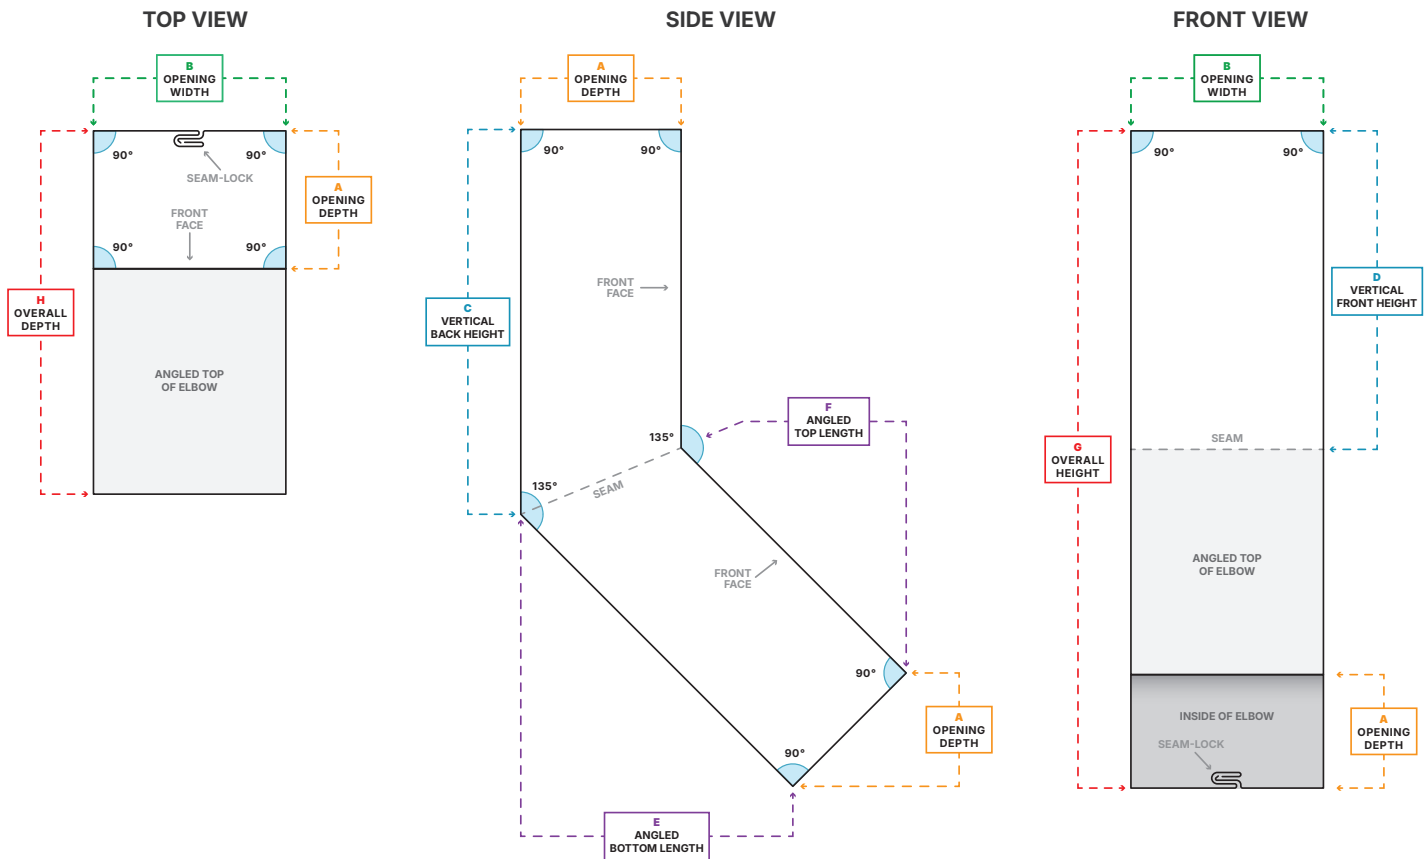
TOP VIEW

B
OPENING WIDTH

90°
90°
SEAM-LOCK
FRONT FACE
A
OPENING DEPTH
90°
90°
H
OVERALL DEPTH
ANGLED TOP OF ELBOW

SIDE VIEW

A
OPENING DEPTH

90°
90°
FRONT FACE
C
VERTICAL BACK HEIGHT
F
ANGLED TOP LENGTH
135°
135°
SEAM
FRONT FACE
90°
A
OPENING DEPTH
90°
E
ANGLED BOTTOM LENGTH

FRONT VIEW

B
OPENING WIDTH

90°
90°
D
VERTICAL FRONT HEIGHT
SEAM
G
OVERALL HEIGHT
ANGLED TOP OF ELBOW
INSIDE OF ELBOW
SEAM-LOCK
A
OPENING DEPTH